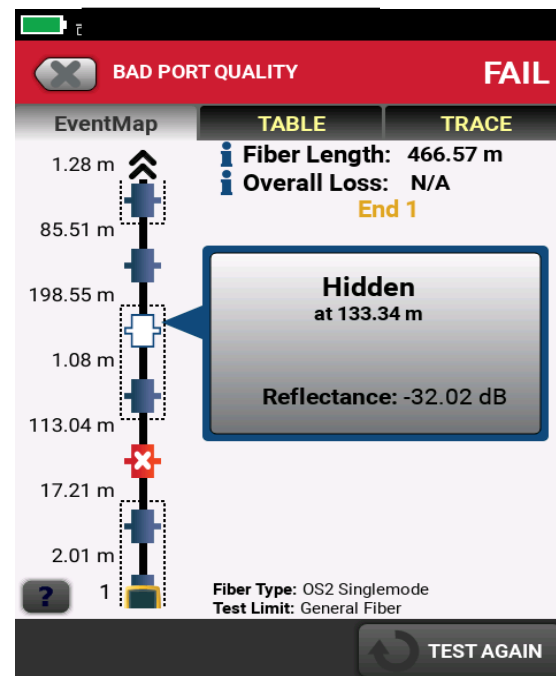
BAD PORT QUALITY FAIL

EventMap TABLE TRACE

Fiber Length: 466.57 m
Overall Loss: N/A
End 1

1.28 m
85.51 m
198.55 m
1.08 m
113.04 m
17.21 m
2.01 m

Hidden
at 133.34 m

Reflectance: -32.02 dB

? 1

Fiber Type: OS2 Singlemode
Test Limit: General Fiber

TEST AGAIN